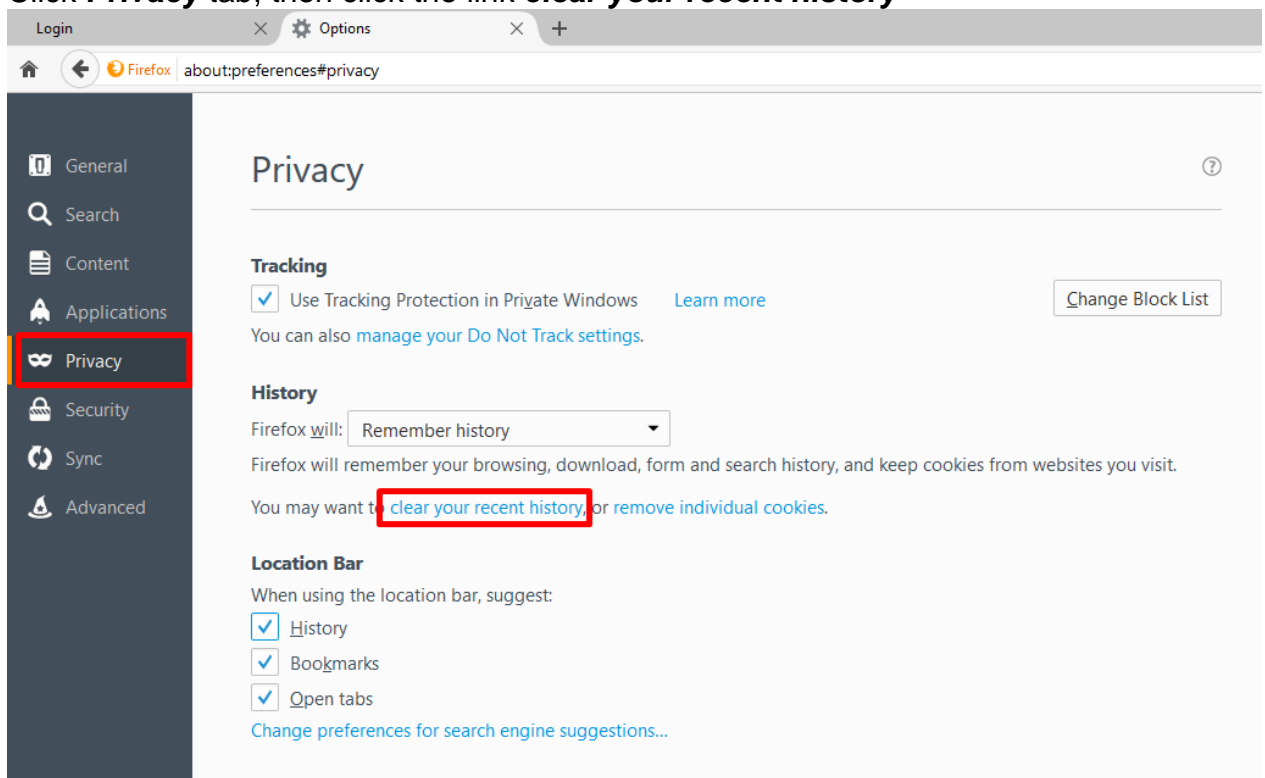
Click Privacy tab, then click the link clear your recent history

Login
Options
+

Firefox about:preferences#privacy

General
Search
Content
Applications
Privacy
Security
Sync
Advanced

Privacy

?

Tracking

Use Tracking Protection in Private Windows Learn more

Change Block List

You can also manage your Do Not Track settings.

History

Firefox will: Remember history

Firefox will remember your browsing, download, form and search history, and keep cookies from websites you visit.

You may want to clear your recent history, or remove individual cookies.

Location Bar

When using the location bar, suggest:

History

Bookmarks

Open tabs

Change preferences for search engine suggestions...